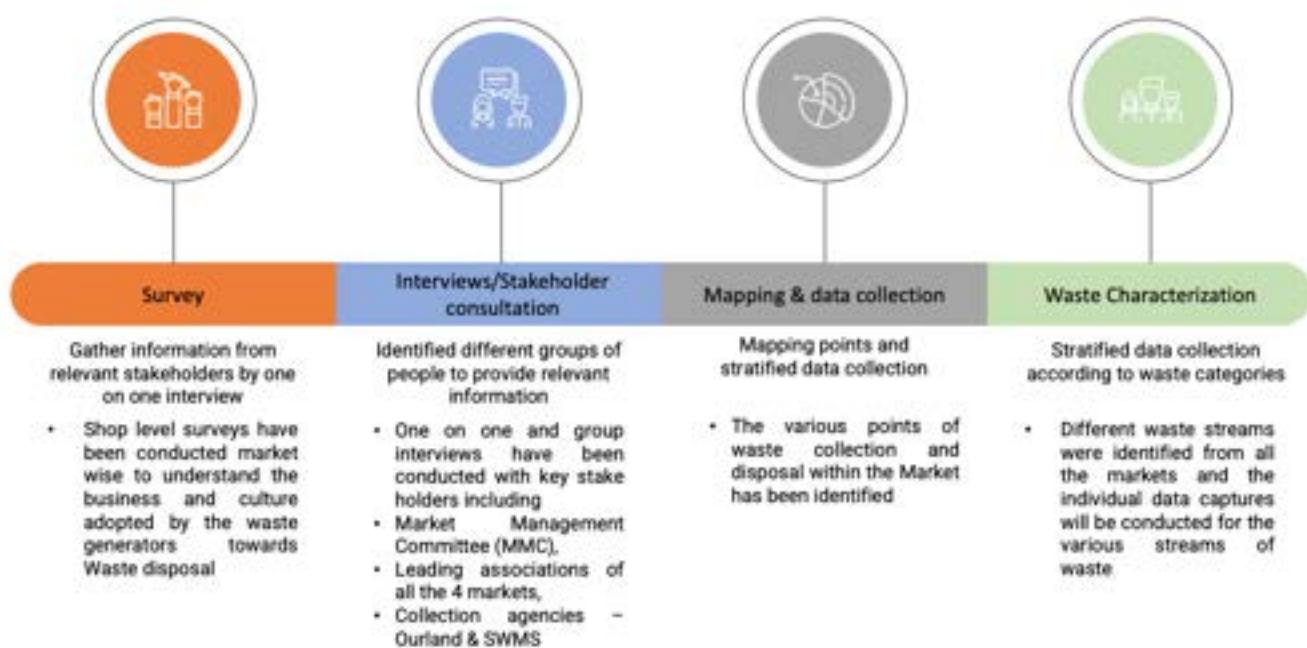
Survey

Gather information from relevant stakeholders by one on one interview

• Shop level surveys have been conducted market wise to understand the business and culture adopted by the waste generators towards Waste disposal

Interviews/Stakeholder consultation

Identified different groups of people to provide relevant information

• One on one and group interviews have been conducted with key stake holders including
• Market Management Committee (MMC),
• Leading associations of all the 4 markets,
• Collection agencies – Ourland & SWMS

Mapping & data collection

Mapping points and stratified data collection

• The various points of waste collection and disposal within the Market has been identified

Waste Characterization

Stratified data collection according to waste categories

• Different waste streams were identified from all the markets and the individual data captures will be conducted for the various streams of waste